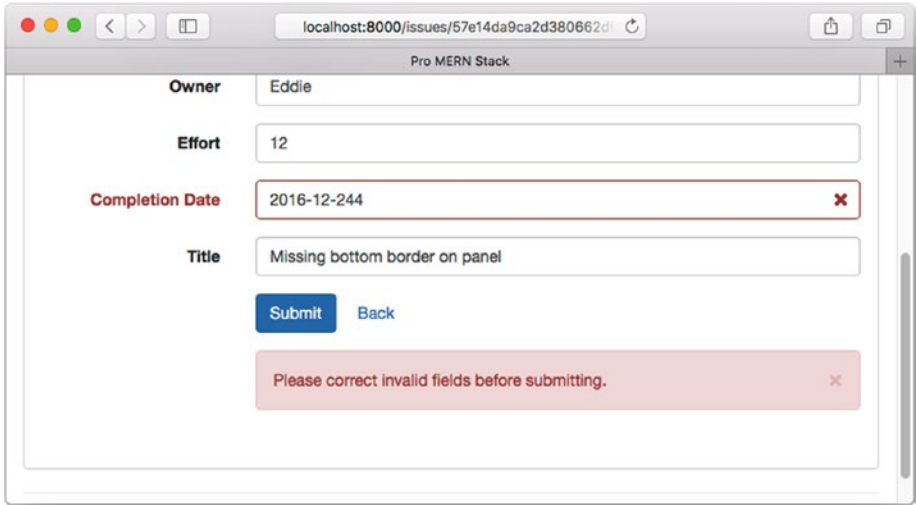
localhost:8000/issues/57e14da9ca2d380662d

Pro MERN Stack

Owner
Eddie

Effort
12

Completion Date
2016-12-244

Title
Missing bottom border on panel

Submit
Back

Please correct invalid fields before submitting.